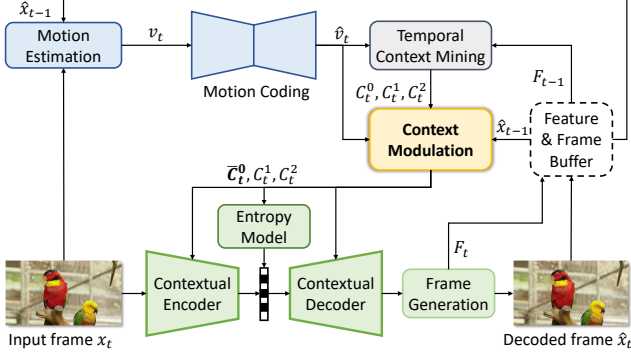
$\hat{x}_{t-1}$

Motion Estimation

$v_t$

Motion Coding

$\hat{v}_t$

Temporal Context Mining

$F_{t-1}$

$C_t^0, C_t^1, C_t^2$

Context Modulation

$\hat{x}_{t-1}$

Feature & Frame Buffer

$\overline{C}_t^0, C_t^1, C_t^2$

Entropy Model

$F_t$

Contextual Encoder

Contextual Decoder

Frame Generation

Input frame $x_t$

Decoded frame $\hat{x}_t$